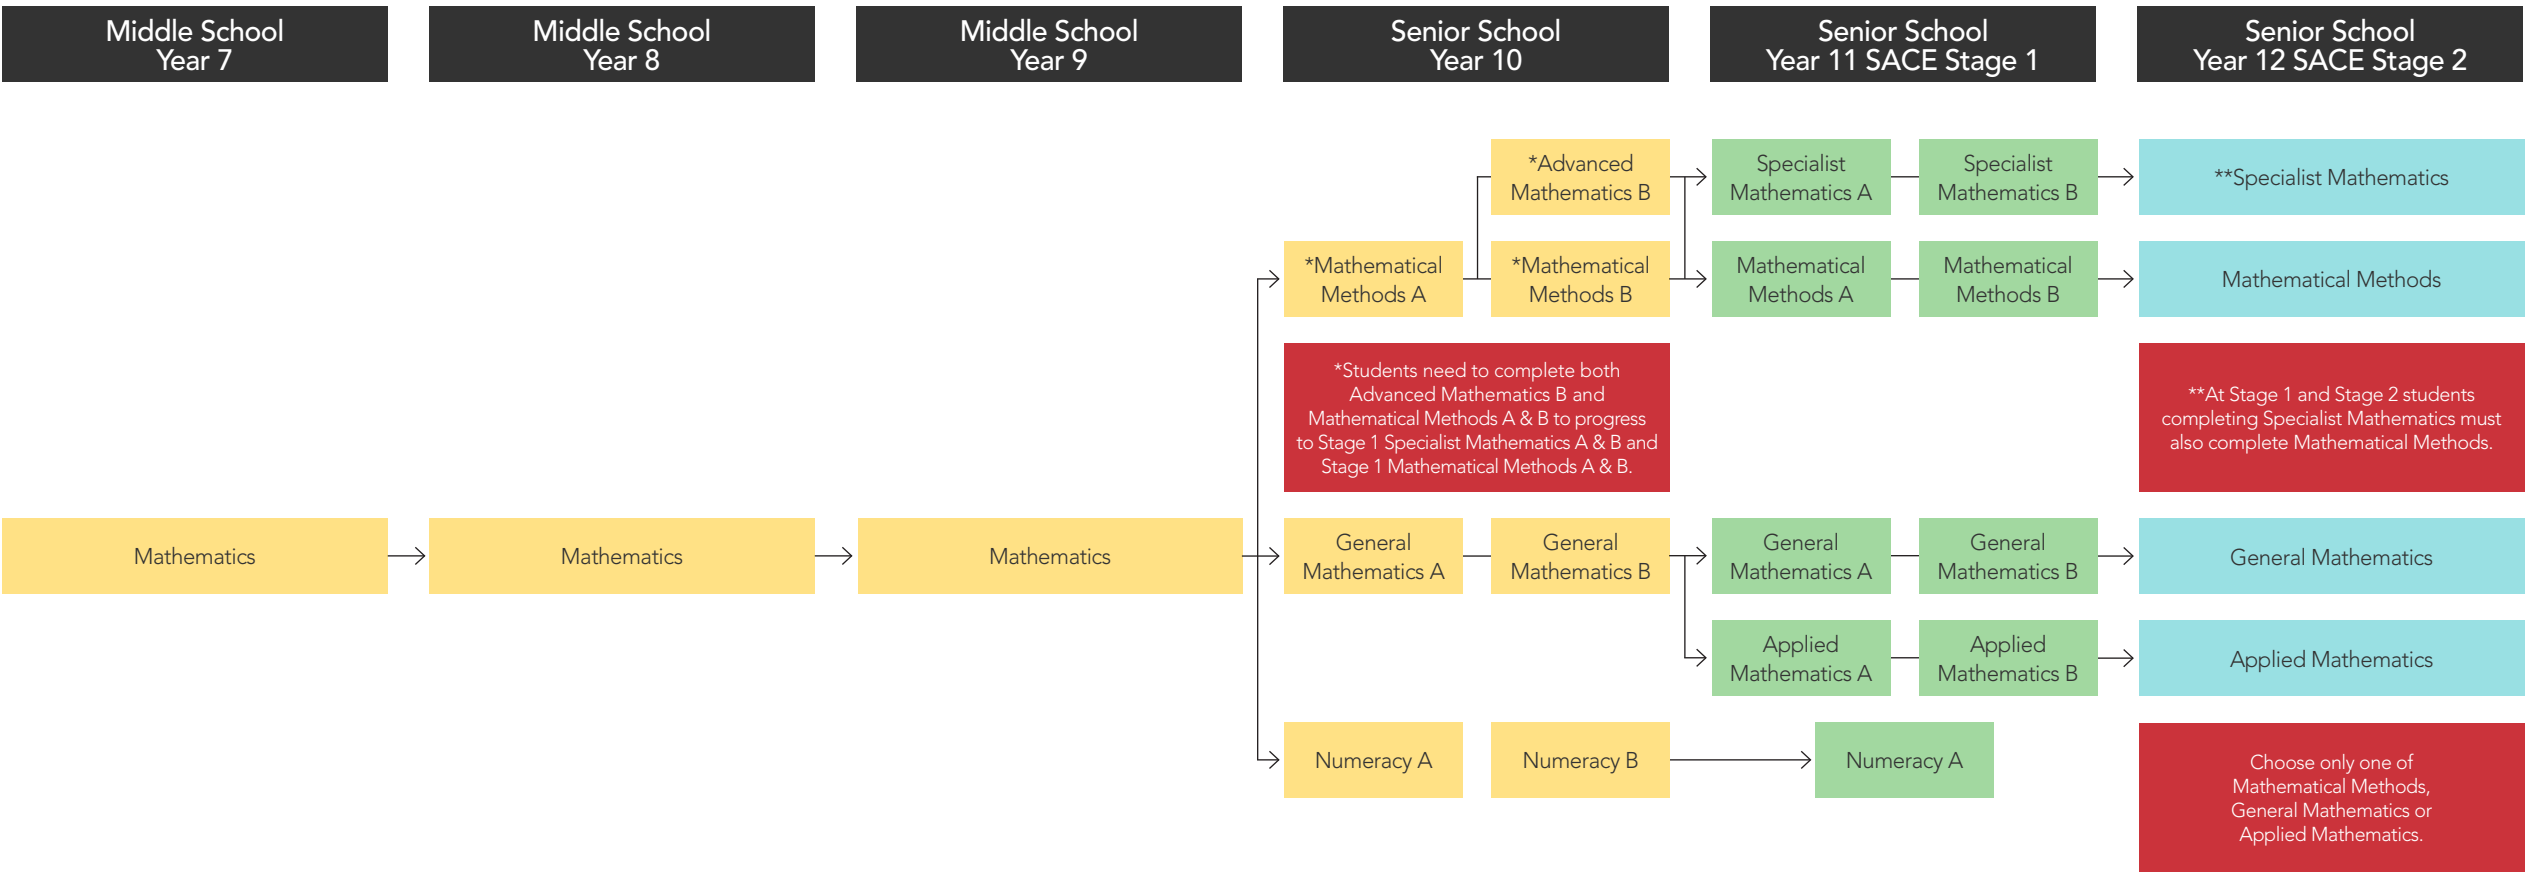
Middle School Year 7

Middle School Year 8

Middle School Year 9

Senior School Year 10

Senior School Year 11 SACE Stage 1

Senior School Year 12 SACE Stage 2

*Advanced Mathematics B

Specialist Mathematics A

Specialist Mathematics B

**Specialist Mathematics

*Mathematical Methods A

*Mathematical Methods B

Mathematical Methods A

Mathematical Methods B

Mathematical Methods

*Students need to complete both Advanced Mathematics B and Mathematical Methods A & B to progress to Stage 1 Specialist Mathematics A & B and Stage 1 Mathematical Methods A & B.

**At Stage 1 and Stage 2 students completing Specialist Mathematics must also complete Mathematical Methods.

Mathematics

Mathematics

Mathematics

General Mathematics A

General Mathematics B

General Mathematics A

General Mathematics B

General Mathematics

Applied Mathematics A

Applied Mathematics B

Applied Mathematics

Numeracy A

Numeracy B

Numeracy A

Choose only one of Mathematical Methods, General Mathematics or Applied Mathematics.